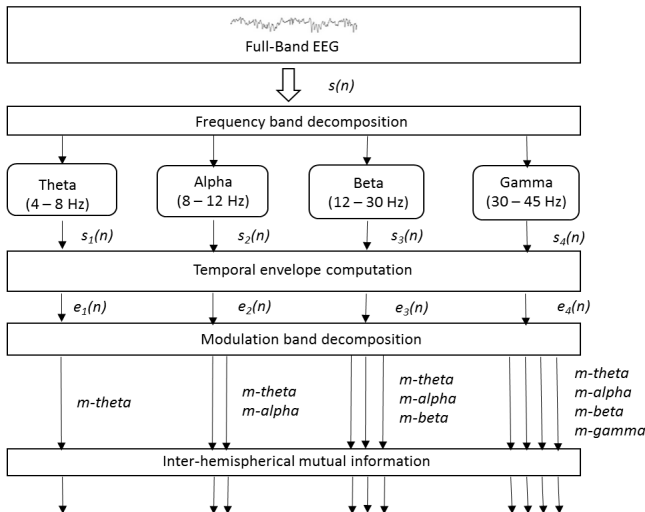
Full-Band EEG

$s(n)$

Frequency band decomposition

Theta (4 – 8 Hz)

Alpha (8 – 12 Hz)

Beta (12 – 30 Hz)

Gamma (30 – 45 Hz)

$s_1(n)$

$s_2(n)$

$s_3(n)$

$s_4(n)$

Temporal envelope computation

$e_1(n)$

$e_2(n)$

$e_3(n)$

$e_4(n)$

Modulation band decomposition

m-theta

m-theta
m-alpha

m-theta
m-alpha
m-beta

m-theta
m-alpha
m-beta
m-gamma

Inter-hemispherical mutual information